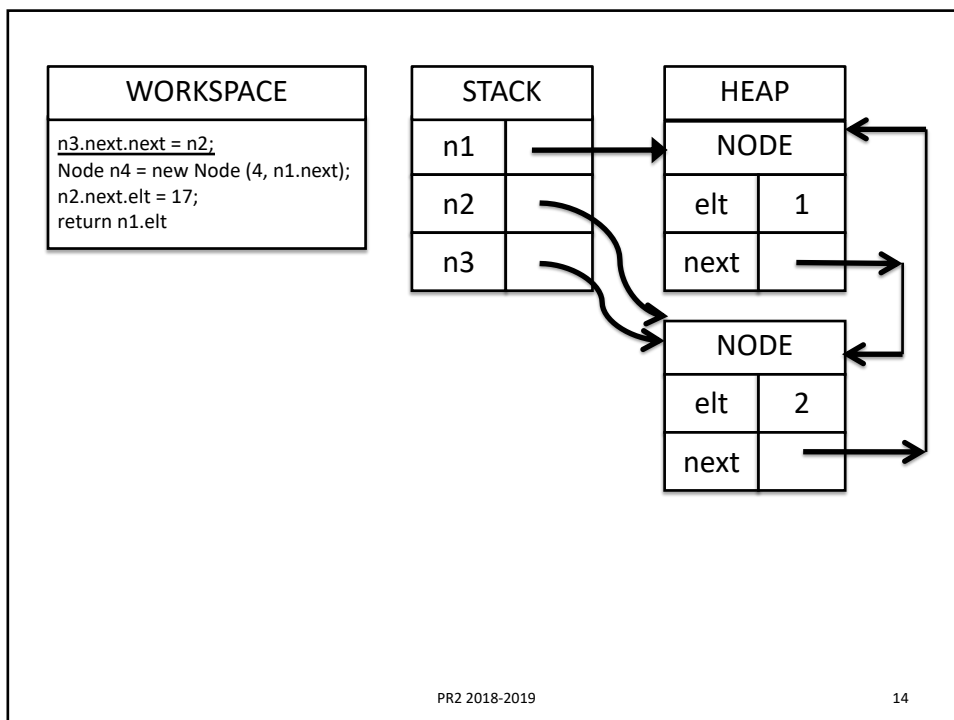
WORKSPACE

n3.next.next = n2;
Node n4 = new Node (4, n1.next);
n2.next.elt = 17;
return n1.elt

| STACK | |
|---|---|
| n1 | |
| n2 | |
| n3 | |

HEAP

| NODE | |
|---|---|
| elt | 1 |
| next | |

| NODE | |
|---|---|
| elt | 2 |
| next | |

PR2 2018-2019

14